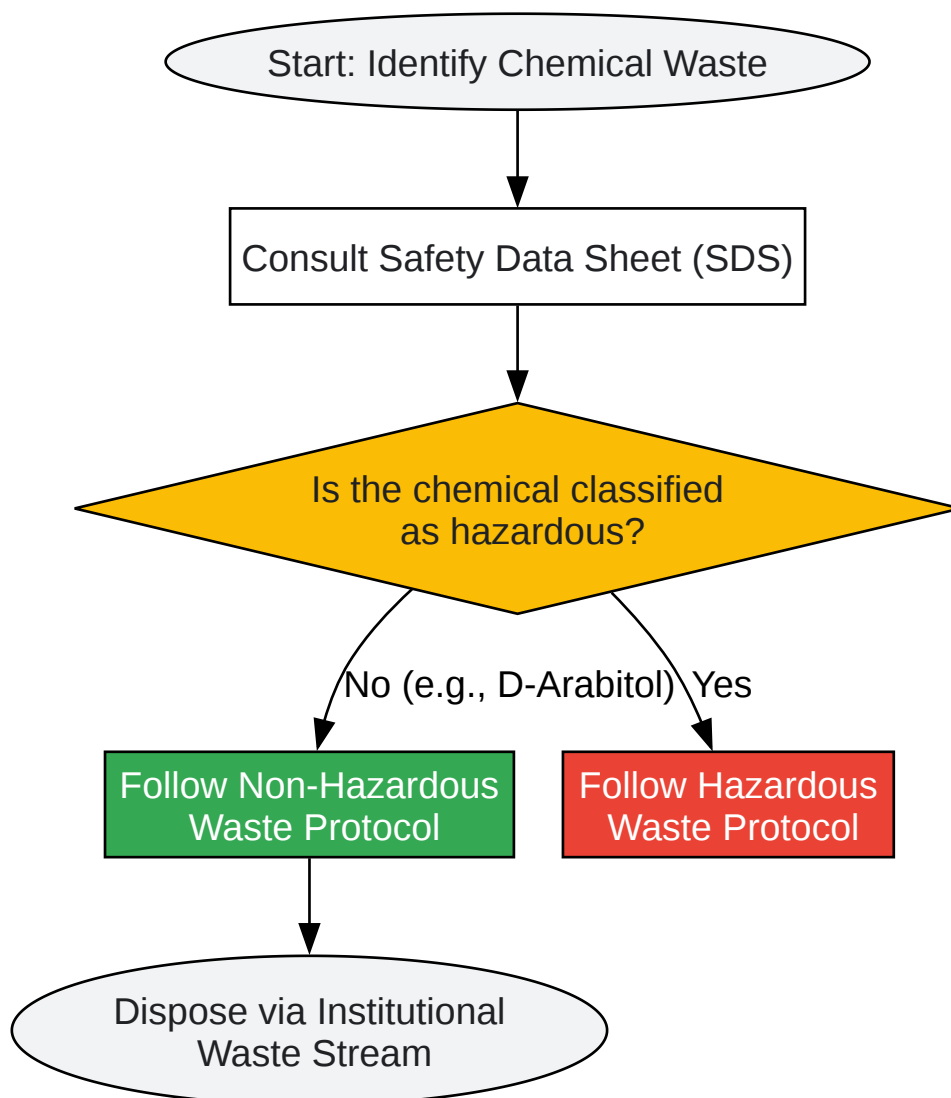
Start: Identify Chemical Waste

Consult Safety Data Sheet (SDS)

Is the chemical classified as hazardous?

No (e.g., D-Arabitol)

Yes

Follow Non-Hazardous Waste Protocol

Follow Hazardous Waste Protocol

Dispose via Institutional Waste Stream